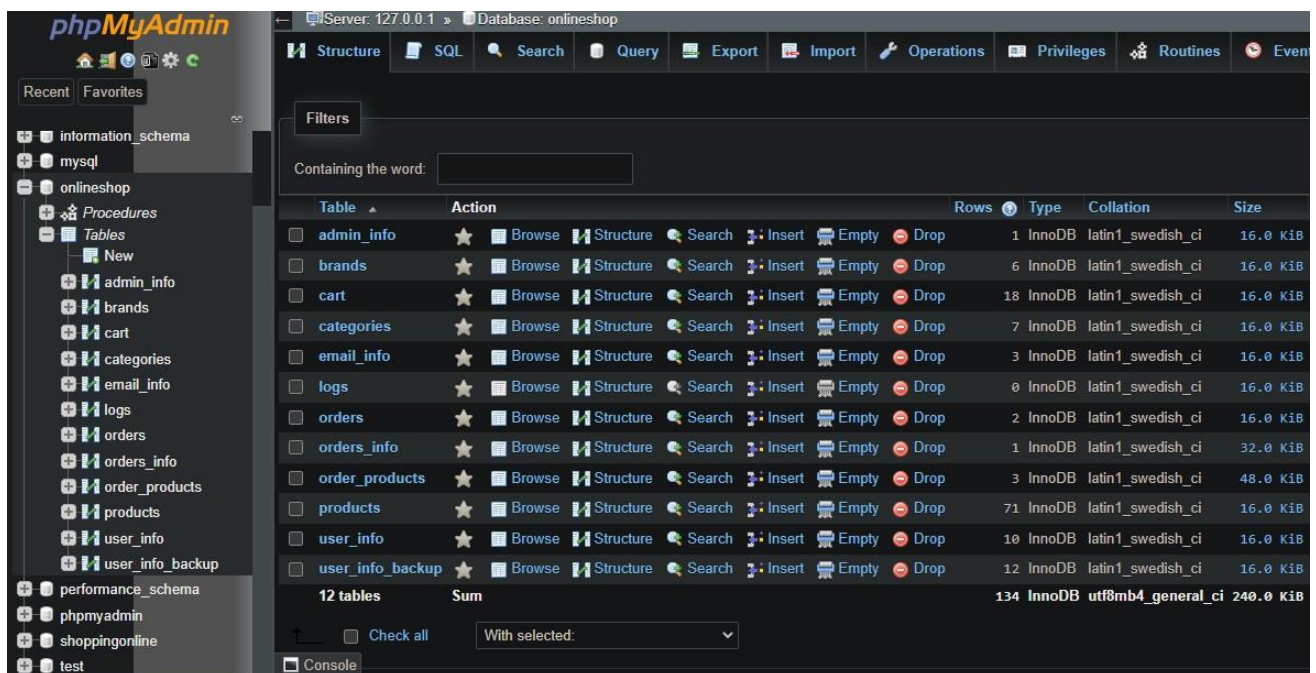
phpMyAdmin

Recent Favorites

information_schema
mysql
onlineshop
Procedures
Tables
New
admin_info
brands
cart
categories
email_info
logs
orders
orders_info
order_products
products
user_info
user_info_backup
performance_schema
phpmyadmin
shoppingonline
test

Server: 127.0.0.1 » Database: onlineshop

Structure SQL Search Query Export Import Operations Privileges Routines Even

Filters

Containing the word:

| | Table | Action | | | | | | | Rows | Type | Collation | Size |
|---|---|---|---|---|---|---|---|---|---|---|---|---|
| | admin_info | Browse | Structure | Search | Insert | Empty | Drop | | 1 | InnoDB | latin1_swedish_ci | 16.0 KiB |
| | brands | Browse | Structure | Search | Insert | Empty | Drop | | 6 | InnoDB | latin1_swedish_ci | 16.0 KiB |
| | cart | Browse | Structure | Search | Insert | Empty | Drop | | 18 | InnoDB | latin1_swedish_ci | 16.0 KiB |
| | categories | Browse | Structure | Search | Insert | Empty | Drop | | 7 | InnoDB | latin1_swedish_ci | 16.0 KiB |
| | email_info | Browse | Structure | Search | Insert | Empty | Drop | | 3 | InnoDB | latin1_swedish_ci | 16.0 KiB |
| | logs | Browse | Structure | Search | Insert | Empty | Drop | | 0 | InnoDB | latin1_swedish_ci | 16.0 KiB |
| | orders | Browse | Structure | Search | Insert | Empty | Drop | | 2 | InnoDB | latin1_swedish_ci | 16.0 KiB |
| | orders_info | Browse | Structure | Search | Insert | Empty | Drop | | 1 | InnoDB | latin1_swedish_ci | 32.0 KiB |
| | order_products | Browse | Structure | Search | Insert | Empty | Drop | | 3 | InnoDB | latin1_swedish_ci | 48.0 KiB |
| | products | Browse | Structure | Search | Insert | Empty | Drop | | 71 | InnoDB | latin1_swedish_ci | 16.0 KiB |
| | user_info | Browse | Structure | Search | Insert | Empty | Drop | | 10 | InnoDB | latin1_swedish_ci | 16.0 KiB |
| | user_info_backup | Browse | Structure | Search | Insert | Empty | Drop | | 12 | InnoDB | latin1_swedish_ci | 16.0 KiB |
| | 12 tables | Sum | | | | | | | 134 | InnoDB | utf8mb4_general_ci | 240.0 KiB |

Check all With selected:

Console